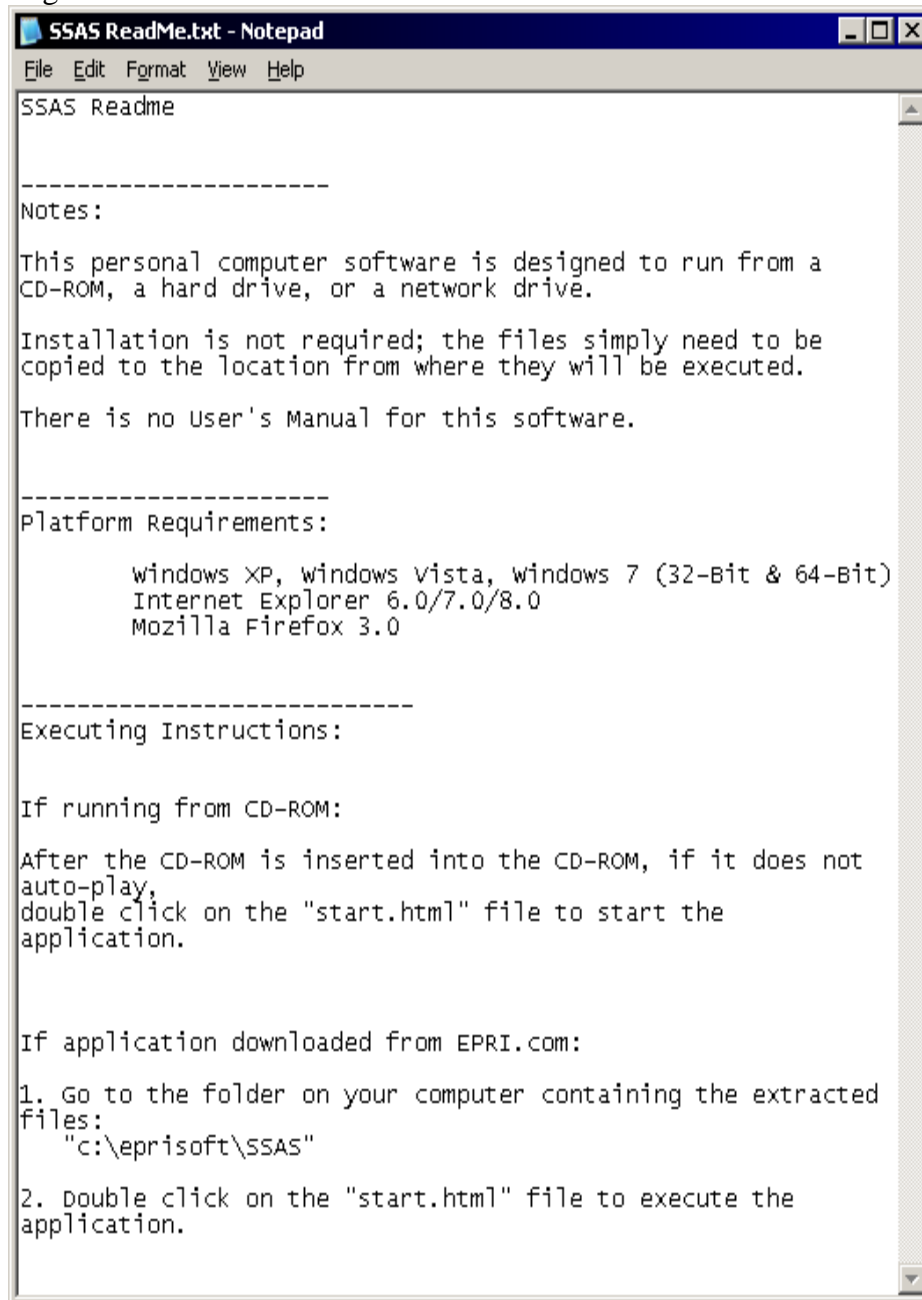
SSAS ReadMe.txt - Notepad

File Edit Format View Help

SSAS Readme

----------------------
Notes:

This personal computer software is designed to run from a CD-ROM, a hard drive, or a network drive.

Installation is not required; the files simply need to be copied to the location from where they will be executed.

There is no User's Manual for this software.

----------------------
Platform Requirements:

Windows XP, Windows Vista, Windows 7 (32-Bit & 64-Bit)
Internet Explorer 6.0/7.0/8.0
Mozilla Firefox 3.0

----------------------------
Executing Instructions:

If running from CD-ROM:

After the CD-ROM is inserted into the CD-ROM, if it does not auto-play,
double click on the "start.html" file to start the application.

If application downloaded from EPRI.com:

1. Go to the folder on your computer containing the extracted files:
"c:\eprisoft\SSAS"

2. Double click on the "start.html" file to execute the application.